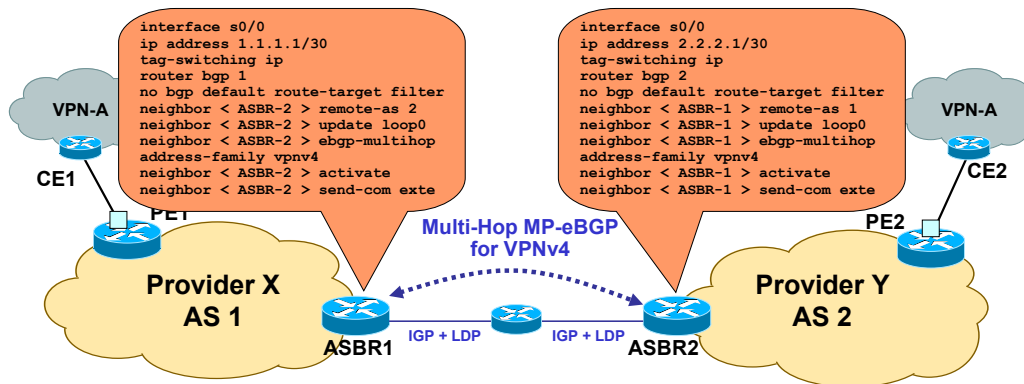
interface s0/0
ip address 1.1.1.1/30
tag-switching ip
router bgp 1
no bgp default route-target filter
neighbor < ASBR-2 > remote-as 2
neighbor < ASBR-2 > update loop0
neighbor < ASBR-2 > ebgp-multihop
address-family vpnv4
neighbor < ASBR-2 > activate
neighbor < ASBR-2 > send-com exte

interface s0/0
ip address 2.2.2.1/30
tag-switching ip
router bgp 2
no bgp default route-target filter
neighbor < ASBR-1 > remote-as 1
neighbor < ASBR-1 > update loop0
neighbor < ASBR-1 > ebgp-multihop
address-family vpnv4
neighbor < ASBR-1 > activate
neighbor < ASBR-1 > send-com exte

VPN-A

CE1

PE1

VPN-A

CE2

PE2

Multi-Hop MP-eBGP for VPNv4

Provider X AS 1

Provider Y AS 2

ASBR1

IGP + LDP

IGP + LDP

ASBR2